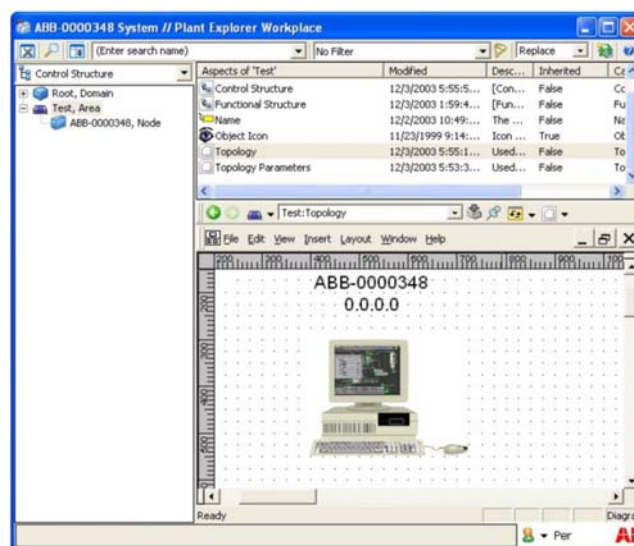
ABB-0000348 System // Plant Explorer Workplace

(Enter search name)
No Filter
Replace

Control Structure
Root, Domain
Test, Area
ABB-0000348, Node

| Aspects of 'Test' | Modified | Desc... | Inherited | Ca |
|---|---|---|---|---|
| Control Structure | 12/3/2003 5:55:5... | [Con... | False | Cc |
| Functional Structure | 12/3/2003 1:59:4... | [Fun... | False | Fu |
| Name | 12/2/2003 10:49:... | The ... | False | Na |
| Object Icon | 11/23/1999 9:14:... | Icon ... | True | Ot |
| Topology | 12/3/2003 5:55:1... | Used... | False | To |
| Topology Parameters | 12/3/2003 5:53:3... | Used... | False | To |

Test:Topology

File Edit View Insert Layout Window Help

200 300 400 500 600 700 800 900 100

ABB-0000348
0.0.0.0

Ready

Diagra

Per

AB